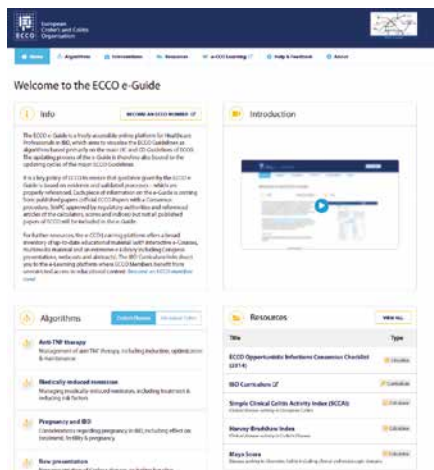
ECCO European Crohn's and Colitis Organisation

Home | Algorithms | Interventions | Resources | e-CCO Learning | Help & Feedback | About

Welcome to the ECCO e-Guide

Info

BECOME AN ECCO MEMBER

The ECCO e-Guide is a freely accessible online platform for Healthcare Professionals in IBD, which aims to visualise the ECCO Guidelines as algorithms based primarily on the main UC and CD Guidelines of ECCO. The updating process of the e-Guide is therefore also bound to the updating cycles of the main ECCO Guidelines.

It is a key policy of ECCO to ensure that guidance given by the ECCO e-Guide is based on evidence and published processes – which are properly referenced. Each piece of information on the e-Guide is coming from published papers (official ECCO papers with a Consensus procedure, SmPC approved by regulatory authorities and relevant articles of the calculators, scores and indices) but not of published papers of ECCO will be included in the e-Guide.

For further resources, the e-CCO Learning platform offers a broad inventory of up-to-date educational material (self-interactive e-Courses, multimedia material and an extensive e-Library including Congress presentations, webcasts and abstracts). The IBD Curriculum links direct you to the e-Learning platforms where ECCO Members benefit from unrestricted access to educational content. Become an ECCO member now!

Introduction

Algorithms

Crohn's Disease | Ulcerative Colitis

Anti-TNF therapy
Management of anti-TNF therapy, including induction, optimization & maintenance

Medically induced remission
Managing medically induced remission, including treatment & reducing risk factors

Pregnancy and IBD
Considerations regarding pregnancy in IBD, including effect on treatment, fertility & pregnancy

New presentation
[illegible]

Resources

VIEW ALL

| Title | Type |
|---|---|
| ECCO Opportunistic Infections Consensus Checklist (2014) | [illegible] |
| IBD Curriculum | Curriculum |
| Simple Clinical Colitis Activity Index (SCCAI) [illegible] | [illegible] |
| Harvey-Bradshaw Index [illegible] | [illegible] |
| Mayo Score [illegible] | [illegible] |